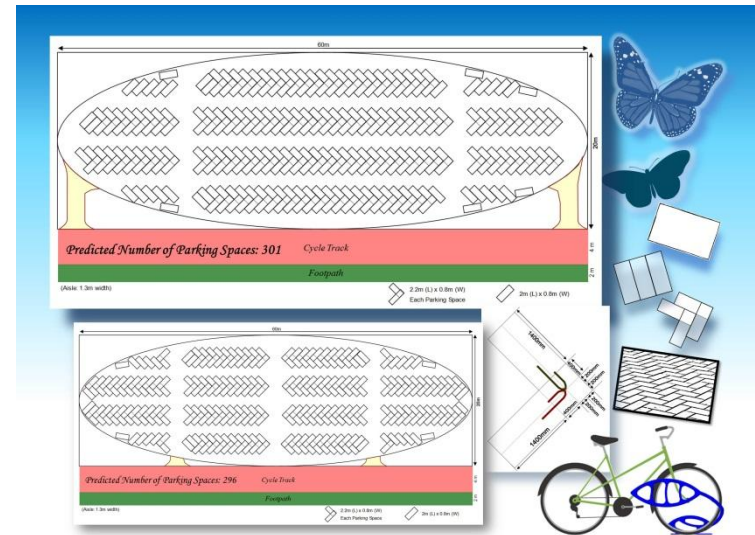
60m

20m

Predicted Number of Parking Spaces: 301

Cycle Track

4 m

Footpath

2 m

(Aisle: 1.3m width)

2.2m (L) x 0.8m (W)
Each Parking Space

2m (L) x 0.8m (W)

60m

20m

Predicted Number of Parking Spaces: 296

Cycle Track

Footpath

(Aisle: 1.3m width)

2.2m (L) x 0.8m (W)
Each Parking Space

2m (L) x 0.8m (W)

1400mm

1400mm

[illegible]